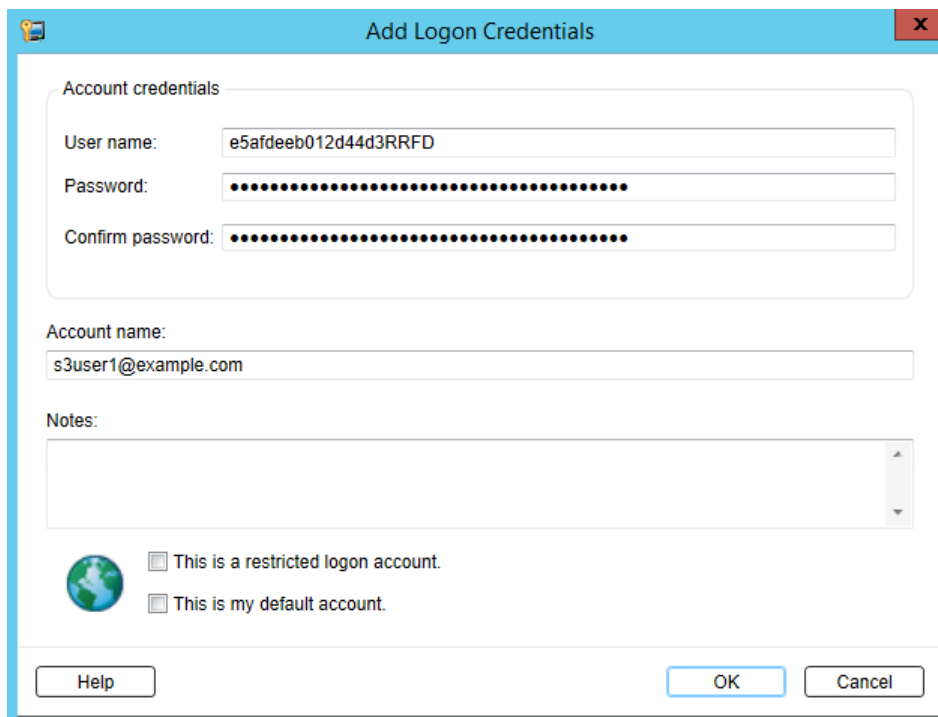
Add Logon Credentials

Account credentials

User name: e5afdeeb012d44d3RRFD

Password: ••••••••••••••••••••••••••••••••••••••••

Confirm password: ••••••••••••••••••••••••••••••••••••••••

Account name:

s3user1@example.com

Notes:

This is a restricted logon account.

This is my default account.

Help

OK

Cancel